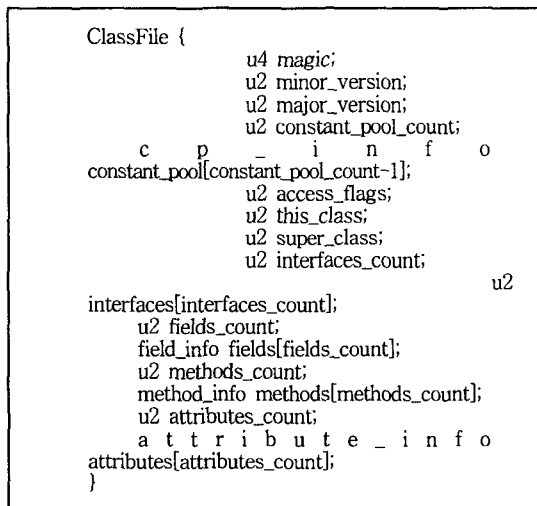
ClassFile {
u4 magic;
u2 minor_version;
u2 major_version;
u2 constant_pool_count;
c p _ i n f o constant_pool[constant_pool_count-1];
u2 access_flags;
u2 this_class;
u2 super_class;
u2 interfaces_count;
u2 interfaces[interfaces_count];
u2 fields_count;
field_info fields[fields_count];
u2 methods_count;
method_info methods[methods_count];
u2 attributes_count;
a t t r i b u t e _ i n f o attributes[attributes_count];
}